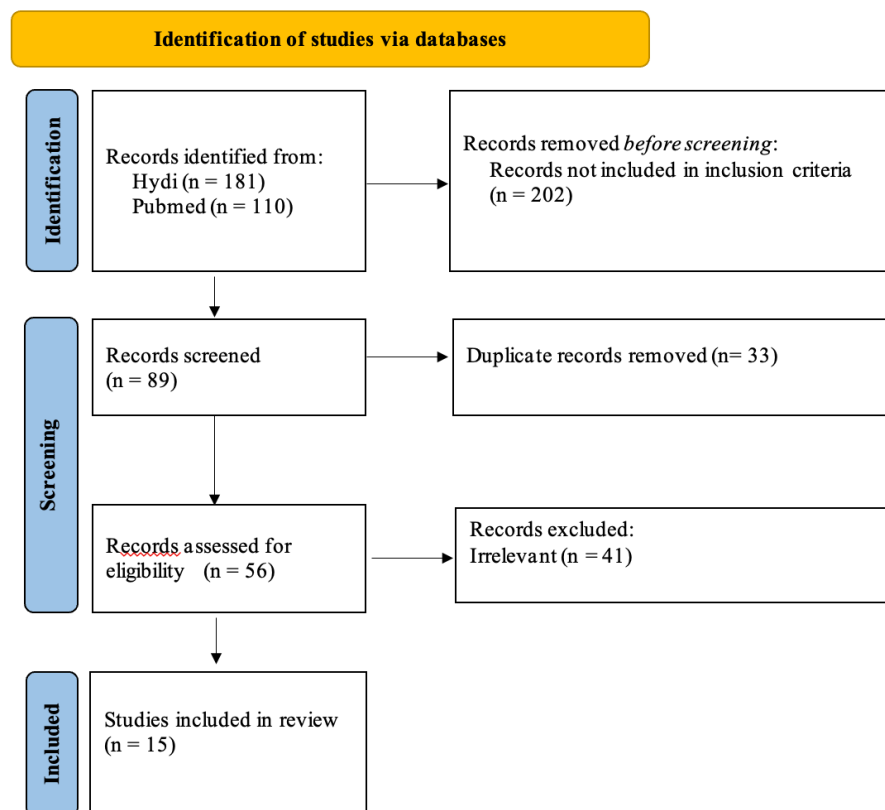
Identification of studies via databases

Identification

Records identified from:
Hydi (n = 181)
Pubmed (n = 110)

Records removed *before screening*:
Records not included in inclusion criteria
(n = 202)

Screening

Records screened
(n = 89)

Duplicate records removed (n= 33)

Records assessed for eligibility (n = 56)

Records excluded:
Irrelevant (n = 41)

Included

Studies included in review
(n = 15)